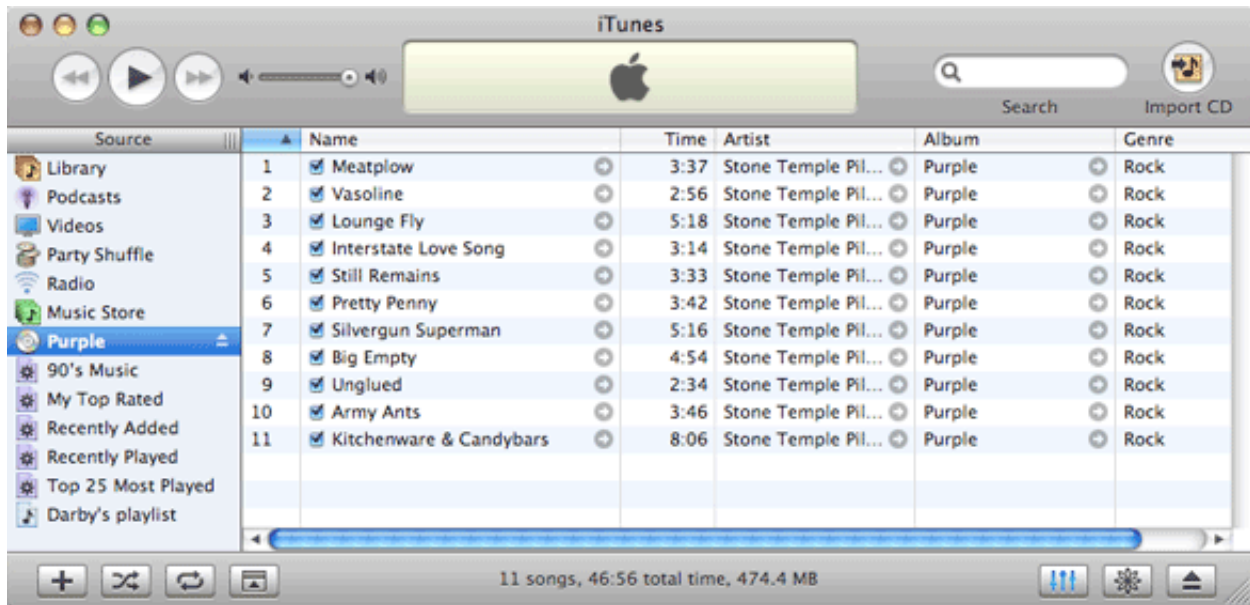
iTunes

Search

Import CD

Source

Library
Podcasts
Videos
Party Shuffle
Radio
Music Store
Purple
90's Music
My Top Rated
Recently Added
Recently Played
Top 25 Most Played
Darby's playlist

| | Name | Time | Artist | Album | Genre |
|---|---|---|---|---|---|
| 1 | Meatplow | 3:37 | Stone Temple Pil... | Purple | Rock |
| 2 | Vasoline | 2:56 | Stone Temple Pil... | Purple | Rock |
| 3 | Lounge Fly | 5:18 | Stone Temple Pil... | Purple | Rock |
| 4 | Interstate Love Song | 3:14 | Stone Temple Pil... | Purple | Rock |
| 5 | Still Remains | 3:33 | Stone Temple Pil... | Purple | Rock |
| 6 | Pretty Penny | 3:42 | Stone Temple Pil... | Purple | Rock |
| 7 | Silvergun Superman | 5:16 | Stone Temple Pil... | Purple | Rock |
| 8 | Big Empty | 4:54 | Stone Temple Pil... | Purple | Rock |
| 9 | Unglued | 2:34 | Stone Temple Pil... | Purple | Rock |
| 10 | Army Ants | 3:46 | Stone Temple Pil... | Purple | Rock |
| 11 | Kitchenware & Candybars | 8:06 | Stone Temple Pil... | Purple | Rock |

11 songs, 46:56 total time, 474.4 MB